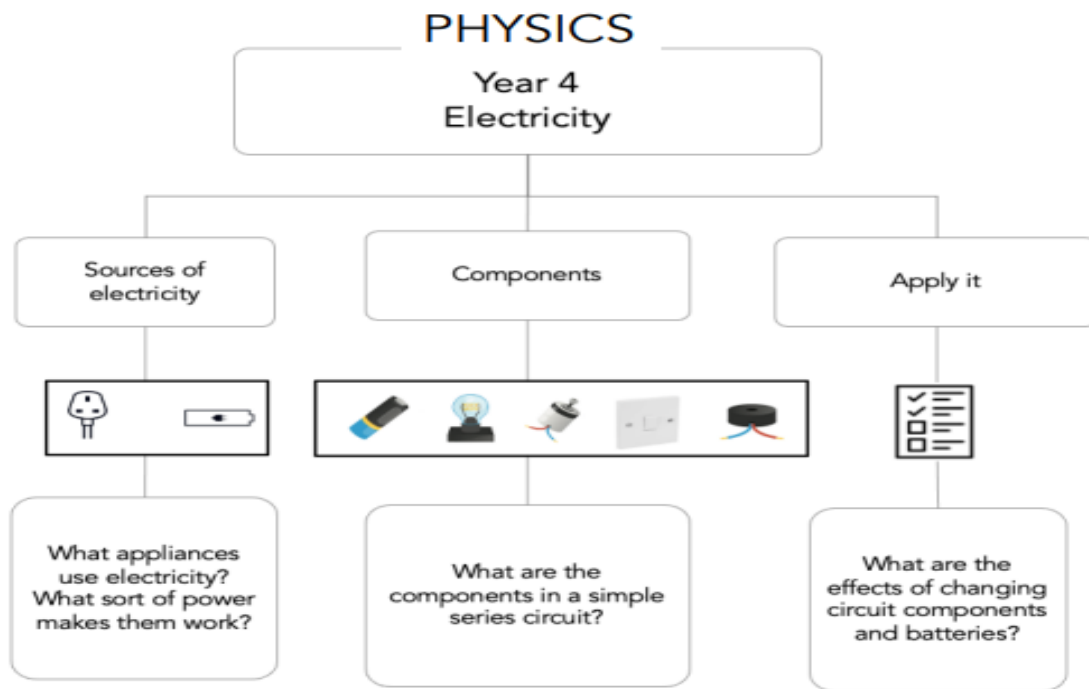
PHYSICS

Year 4
Electricity

Sources of electricity

What appliances use electricity? What sort of power makes them work?

Components

What are the components in a simple series circuit?

Apply it

What are the effects of changing circuit components and batteries?